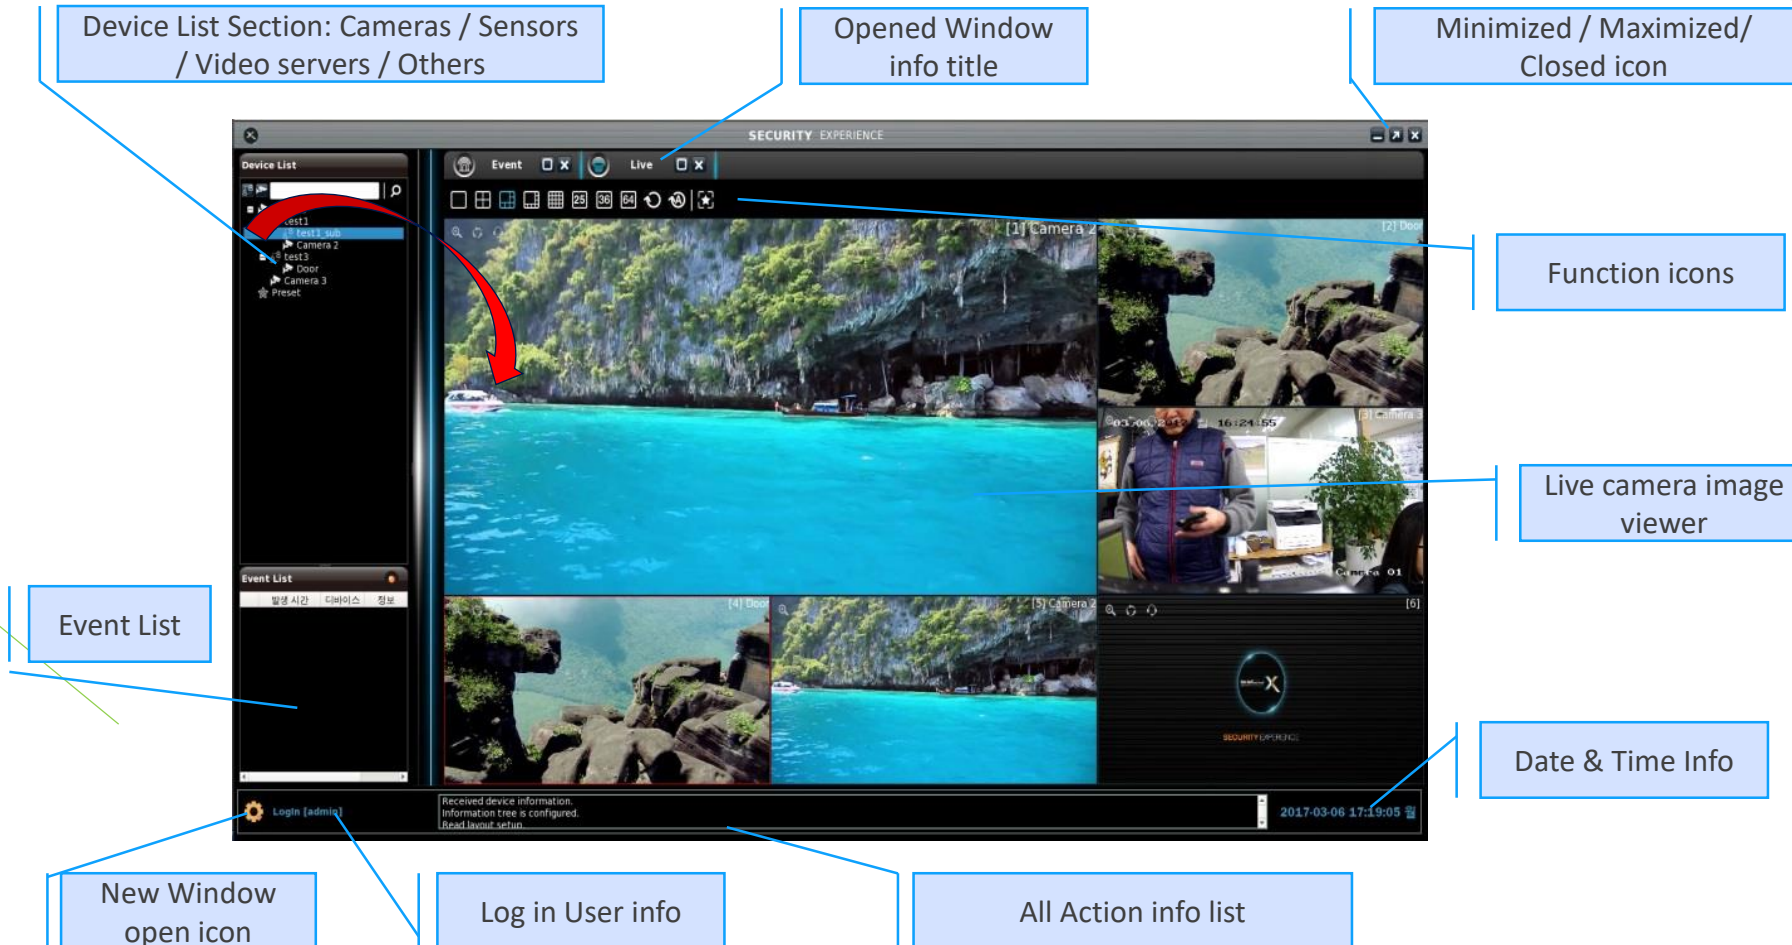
Device List Section: Cameras / Sensors / Video servers / Others

Opened Window info title

Minimized / Maximized/ Closed icon

SECURITY EXPERIENCE

Device List

test1
test1_sub
Camera 2
test3
Door
Camera 3
Preset

Event
Live

[1] Camera 2
[2] Door
[3] Camera 3
[4] Door
[5] Camera 2
[6]

Function icons

Live camera image viewer

Event List

발생 시간 디바이스 정보

Event List

SECURITY EXPERIENCE

Date & Time Info

Login [admin]

Received device information.
Information tree is configured.
Read layout setup.

2017-03-06 17:19:05 월

New Window open icon

Log in User info

All Action info list